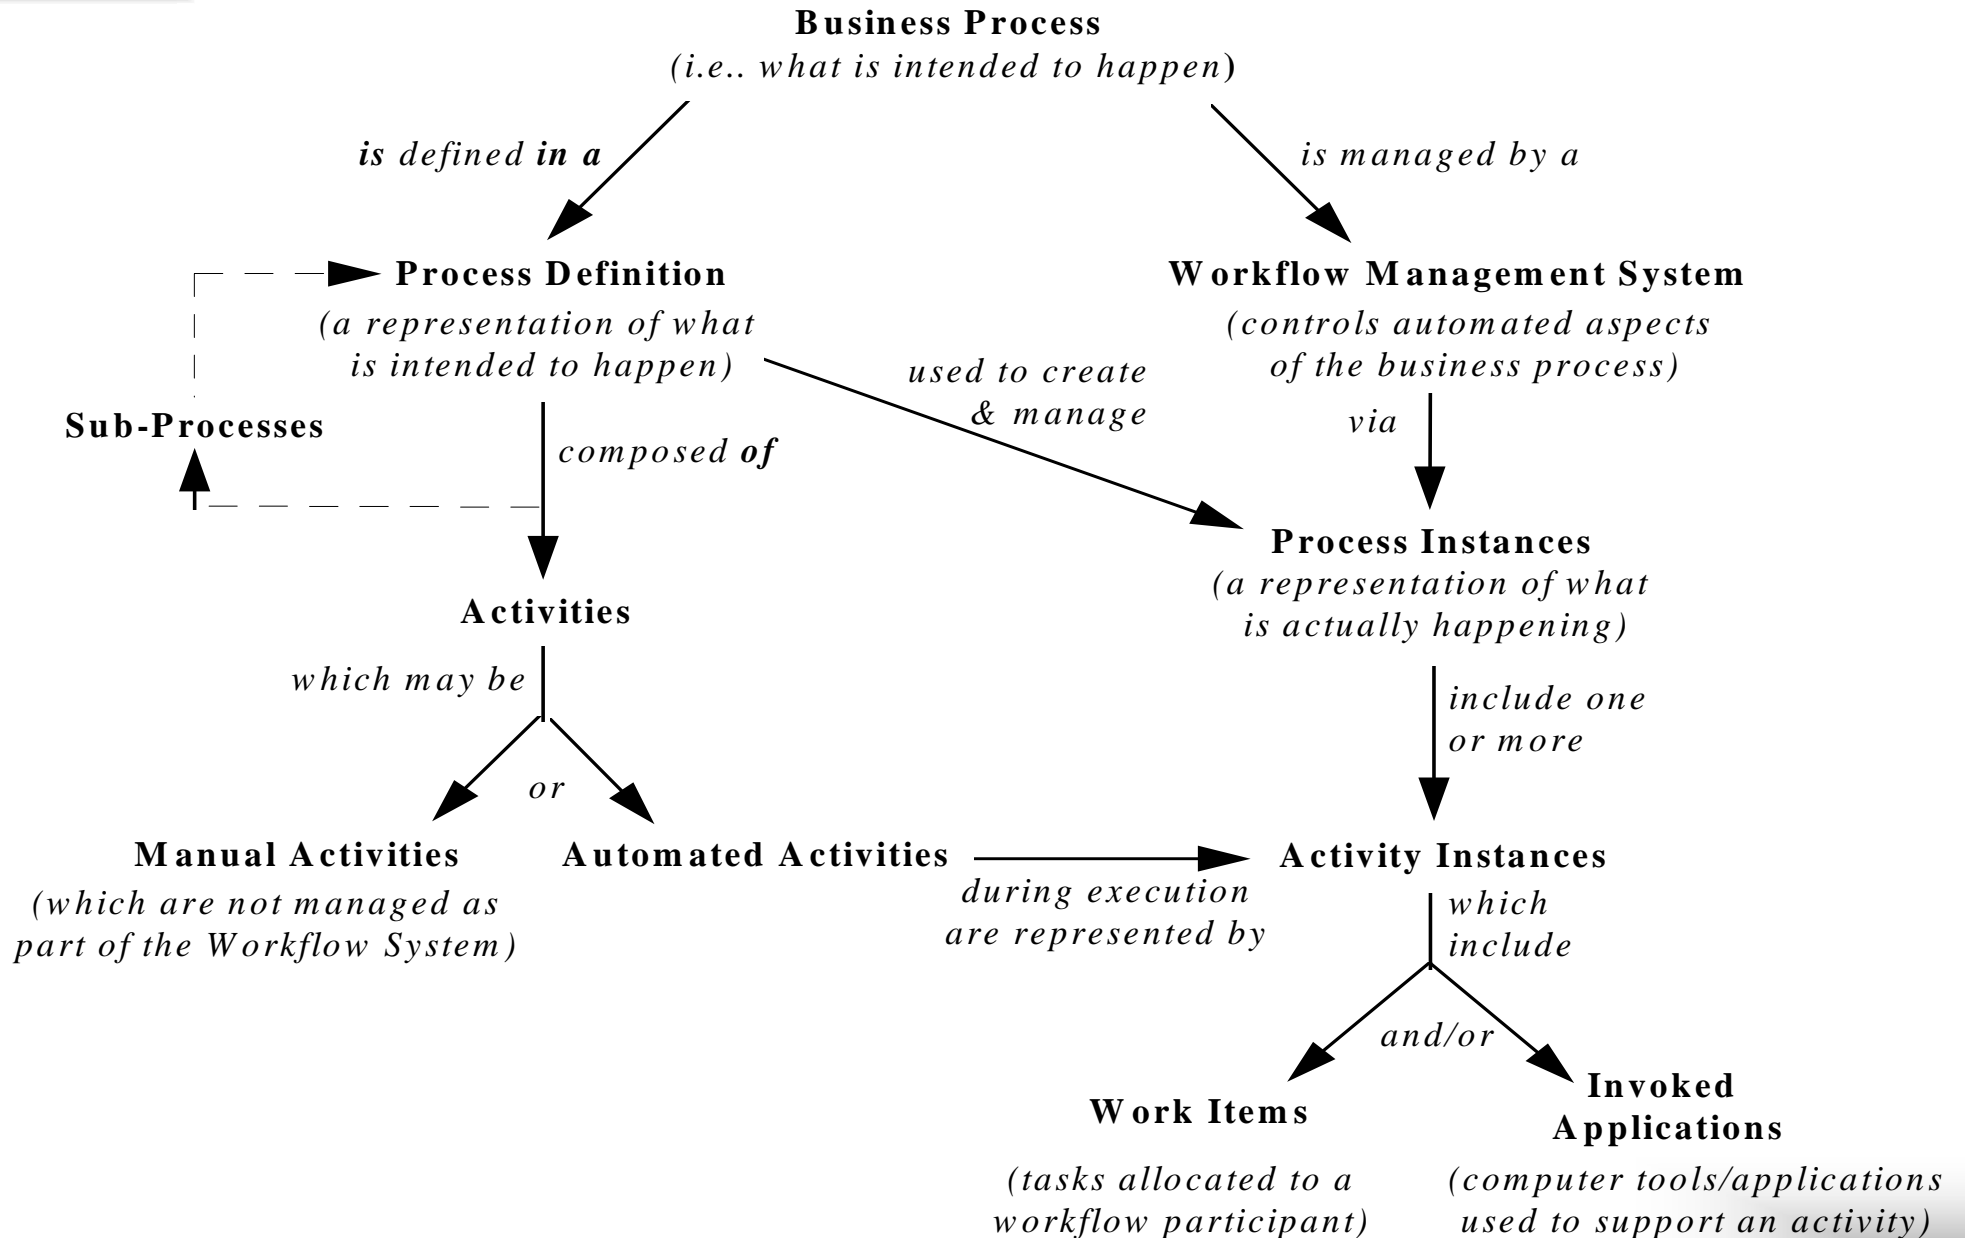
Business Process
(i.e.. what is intended to happen)

is defined in a

is managed by a

Process Definition
(a representation of what is intended to happen)

Workflow Management System
(controls automated aspects of the business process)

used to create & manage

via

Sub-Processes

composed of

Process Instances
(a representation of what is actually happening)

Activities

which may be

include one or more

or

Manual Activities
(which are not managed as part of the Workflow System)

Automated Activities

Activity Instances

during execution are represented by

which include

and/or

Work Items
(tasks allocated to a workflow participant)

Invoked Applications
(computer tools/applications used to support an activity)